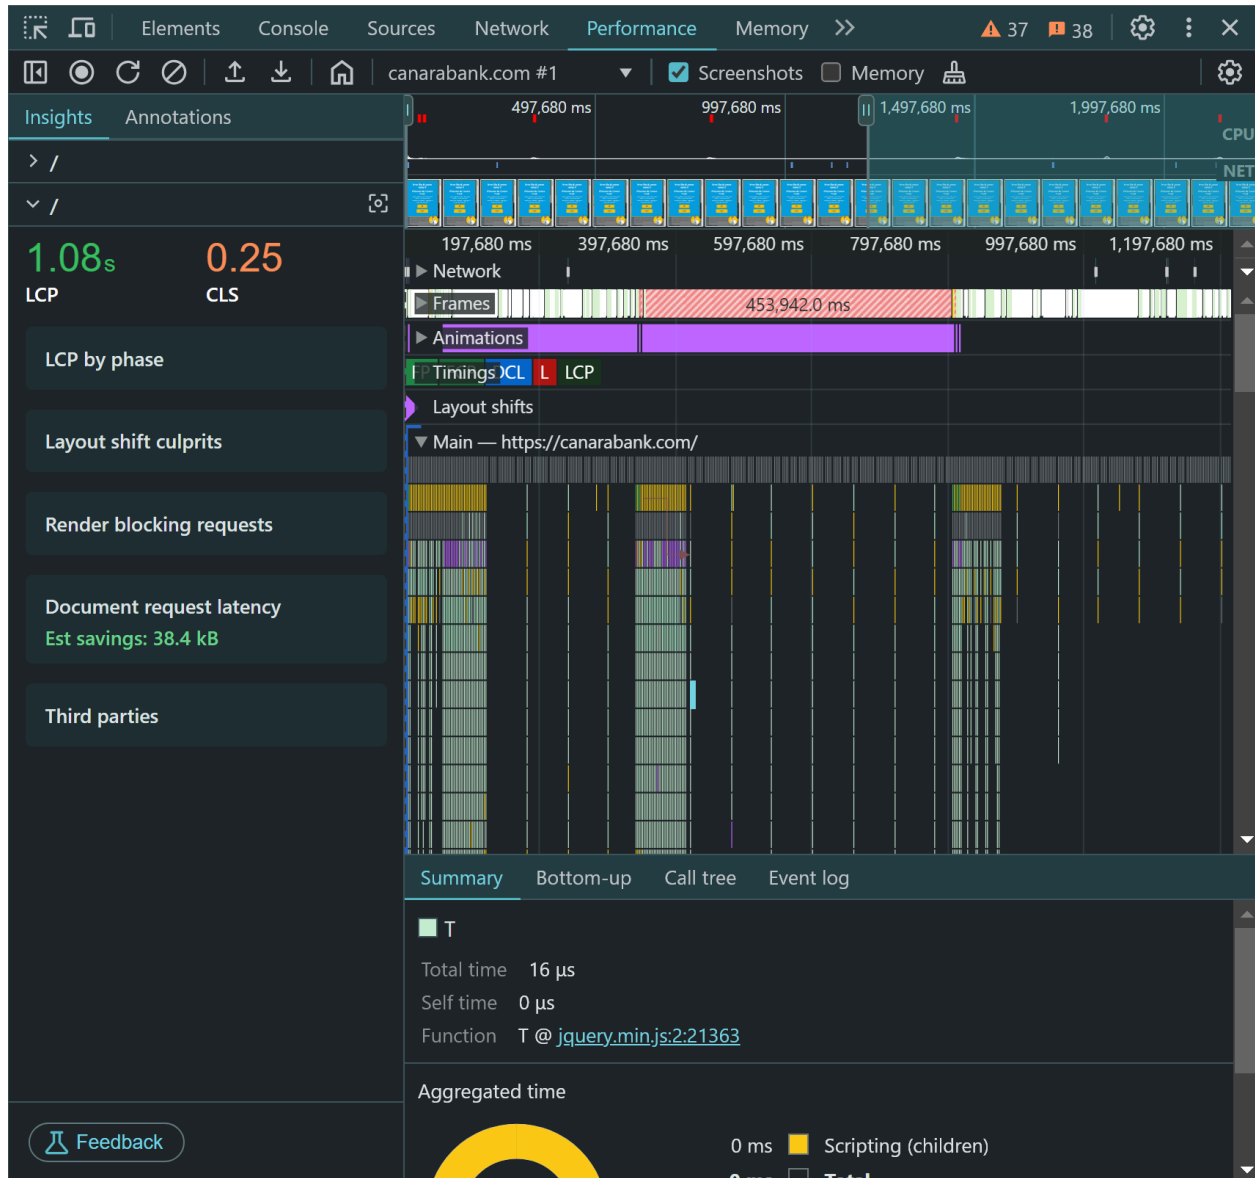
Elements Console Sources Network Performance Memory >> 37 38

canarabank.com #1 Screenshots Memory

Insights Annotations

> /

/

1.08s
LCP

0.25
CLS

LCP by phase

Layout shift culprits

Render blocking requests

Document request latency
Est savings: 38.4 kB

Third parties

Feedback

497,680 ms 997,680 ms 1,497,680 ms 1,997,680 ms

CPU

NET

197,680 ms 397,680 ms 597,680 ms 797,680 ms 997,680 ms 1,197,680 ms

Network

Frames 453,942.0 ms

Animations

FP Timings DCL L LCP

Layout shifts

Main — https://canarabank.com/

Summary Bottom-up Call tree Event log

T

Total time 16 µs

Self time 0 µs

Function T @ jquery.min.js:2:21363

Aggregated time

0 ms Scripting (children)

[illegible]